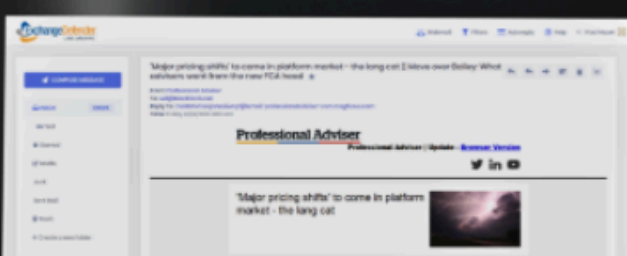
ExchangeCollector

COMPOSE MESSAGE

'Major pricing shifts' to come in platform market – the long cat | Move over Bailey: What advisers want from the new FCA head

Professional Adviser

Professional Adviser | Update - Browser Version

'Major pricing shifts' to come in platform market – the long cat